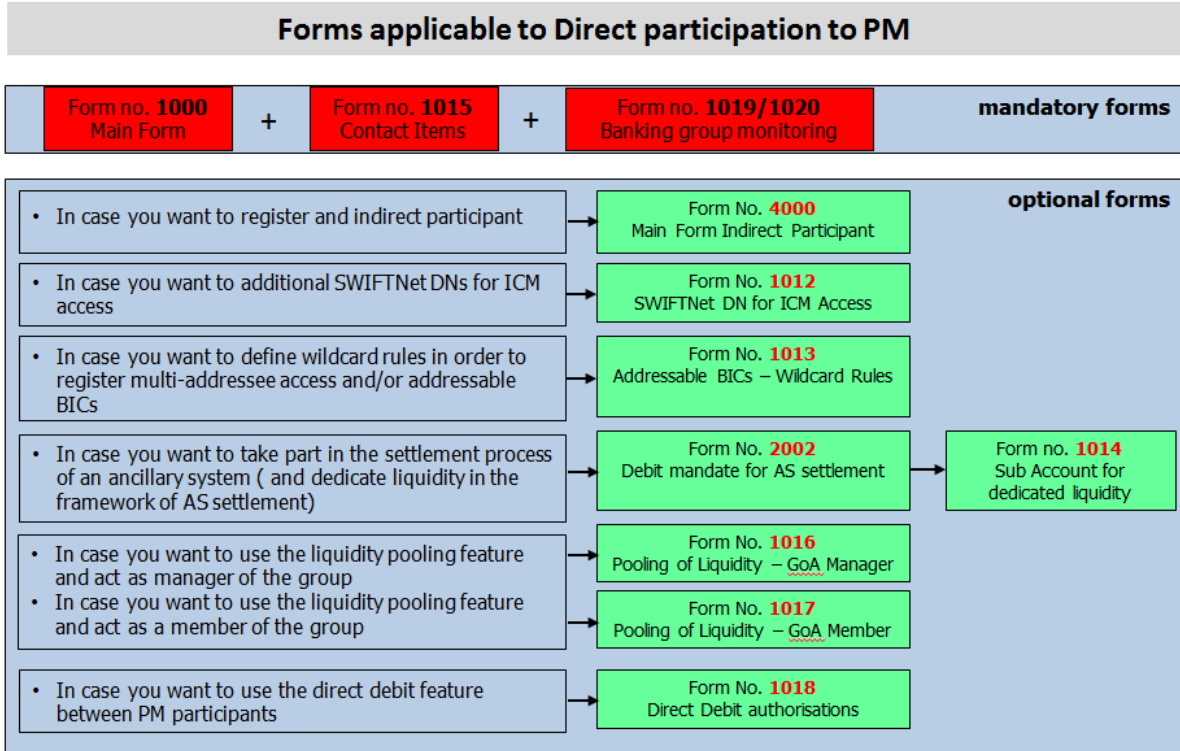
Forms applicable to Direct participation to PM

Form no. 1000
Main Form

+

Form no. 1015
Contact Items

+

Form no. 1019/1020
Banking group monitoring

mandatory forms

optional forms

• In case you want to register and indirect participant

Form No. 4000
Main Form Indirect Participant

• In case you want to additional SWIFTNet DNs for ICM access

Form No. 1012
SWIFTNet DN for ICM Access

• In case you want to define wildcard rules in order to register multi-addressee access and/or addressable BICs

Form No. 1013
Addressable BICs – Wildcard Rules

• In case you want to take part in the settlement process of an ancillary system ( and dedicate liquidity in the framework of AS settlement)

Form No. 2002
Debit mandate for AS settlement

Form no. 1014
Sub Account for dedicated liquidity

• In case you want to use the liquidity pooling feature and act as manager of the group
• In case you want to use the liquidity pooling feature and act as a member of the group

Form No. 1016
Pooling of Liquidity – GoA Manager

Form No. 1017
Pooling of Liquidity – GoA Member

• In case you want to use the direct debit feature between PM participants

Form No. 1018
Direct Debit authorisations